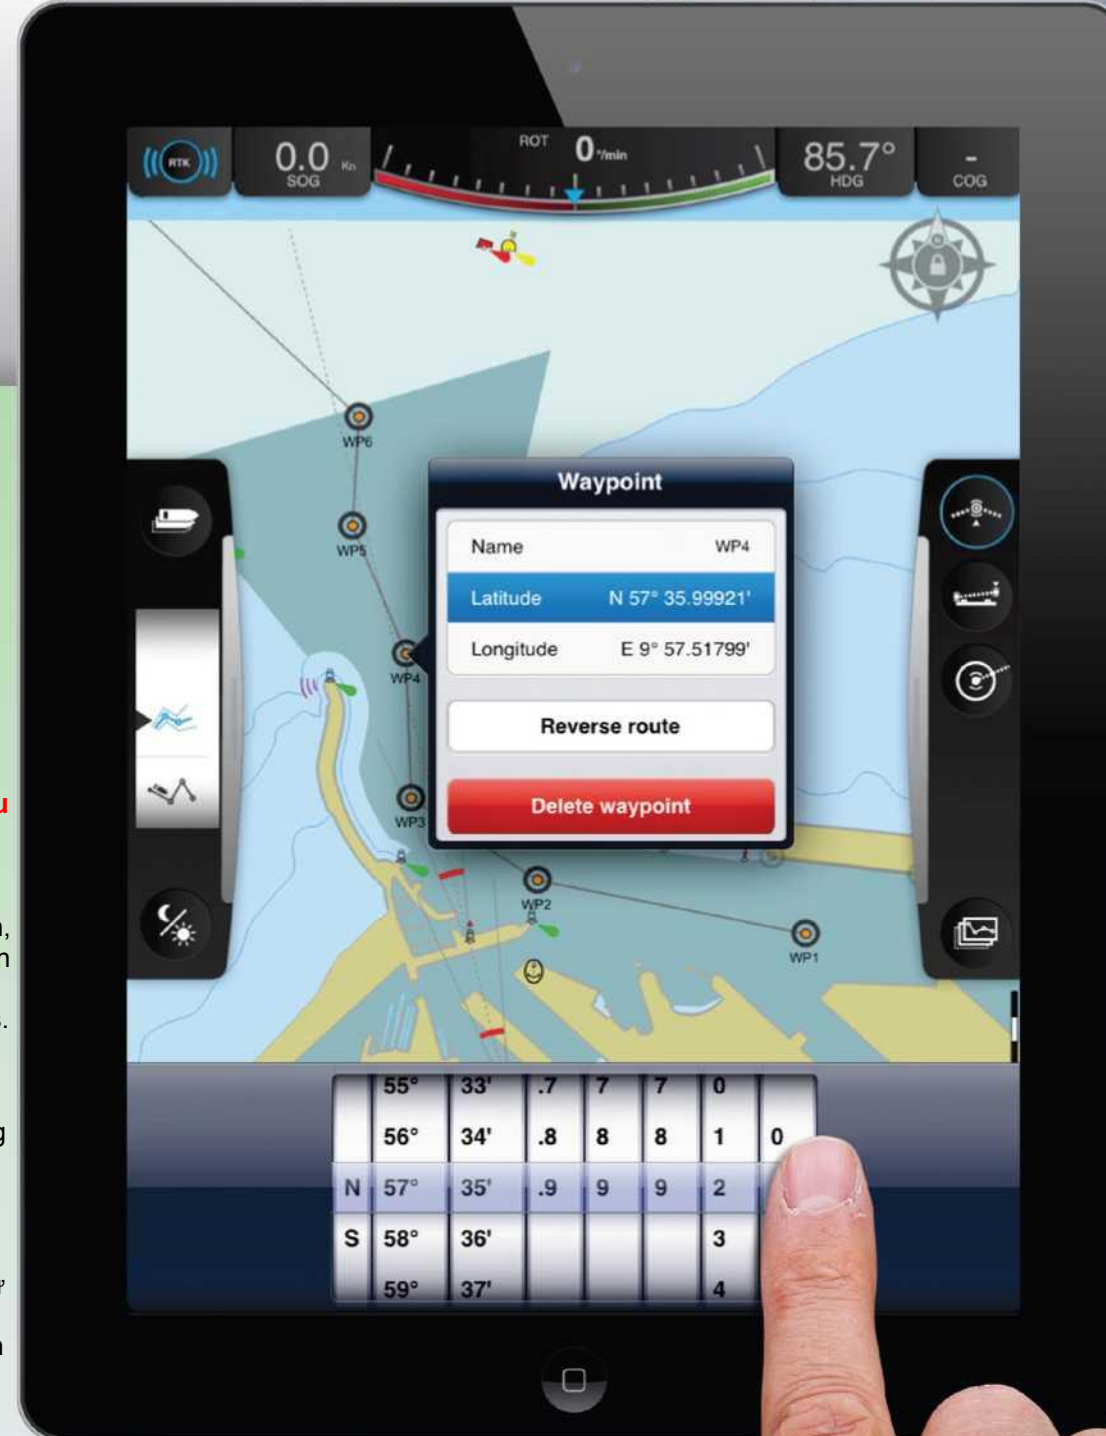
RTK

0.0 Kn
SOG

ROT 0 °/min

85.7°
HDG

-
COG

WP6

WP5

WP4

WP3

WP2

WP1

Waypoint

Name WP4

Latitude N 57° 35.99921'

Longitude E 9° 57.51799'

Reverse route

Delete waypoint

| | 55° | 33' | .7 | 7 | 7 | 0 | |
|---|---|---|---|---|---|---|---|
| | 56° | 34' | .8 | 8 | 8 | 1 | 0 |
| N | 57° | 35' | .9 | 9 | 9 | 2 | |
| S | 58° | 36' | | | | 3 | |
| | 59° | 37' | | | | 4 | |